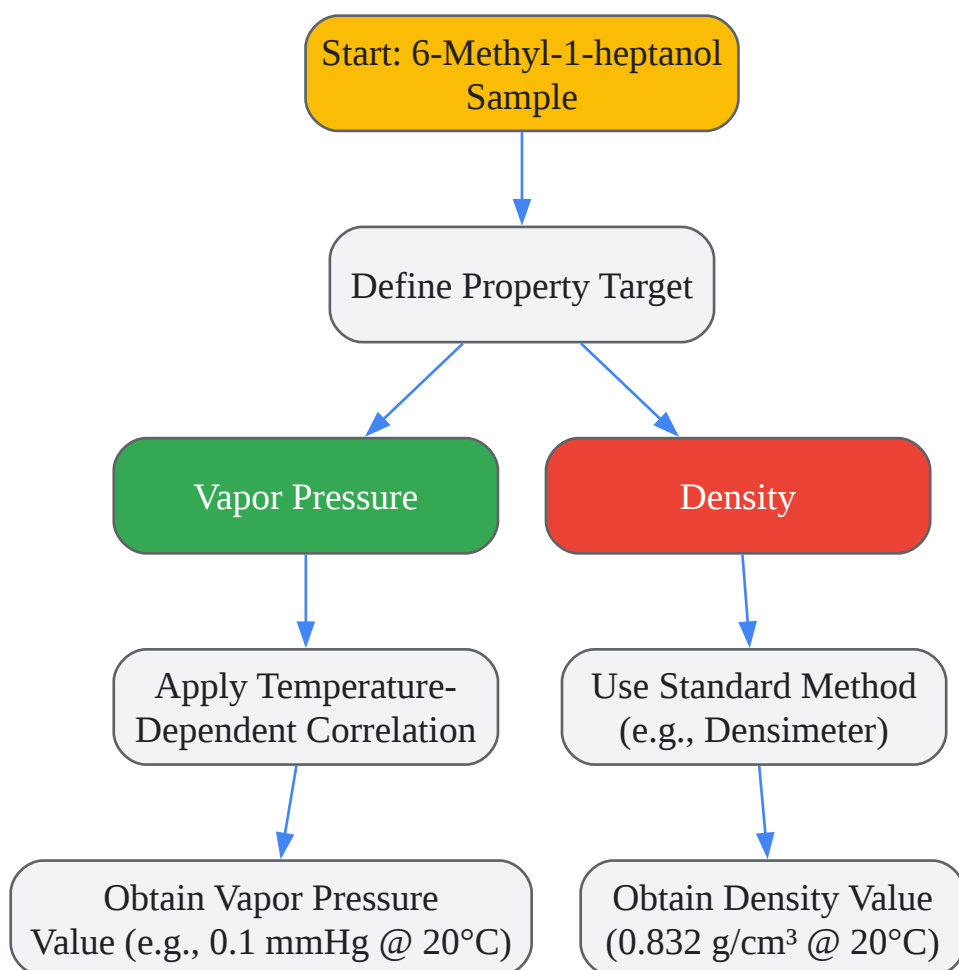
Start: 6-Methyl-1-heptanol Sample

Define Property Target

Vapor Pressure

Density

Apply Temperature-Dependent Correlation

Use Standard Method (e.g., Densimeter)

Obtain Vapor Pressure Value (e.g., 0.1 mmHg @ 20°C)

Obtain Density Value (0.832 g/cm³ @ 20°C)